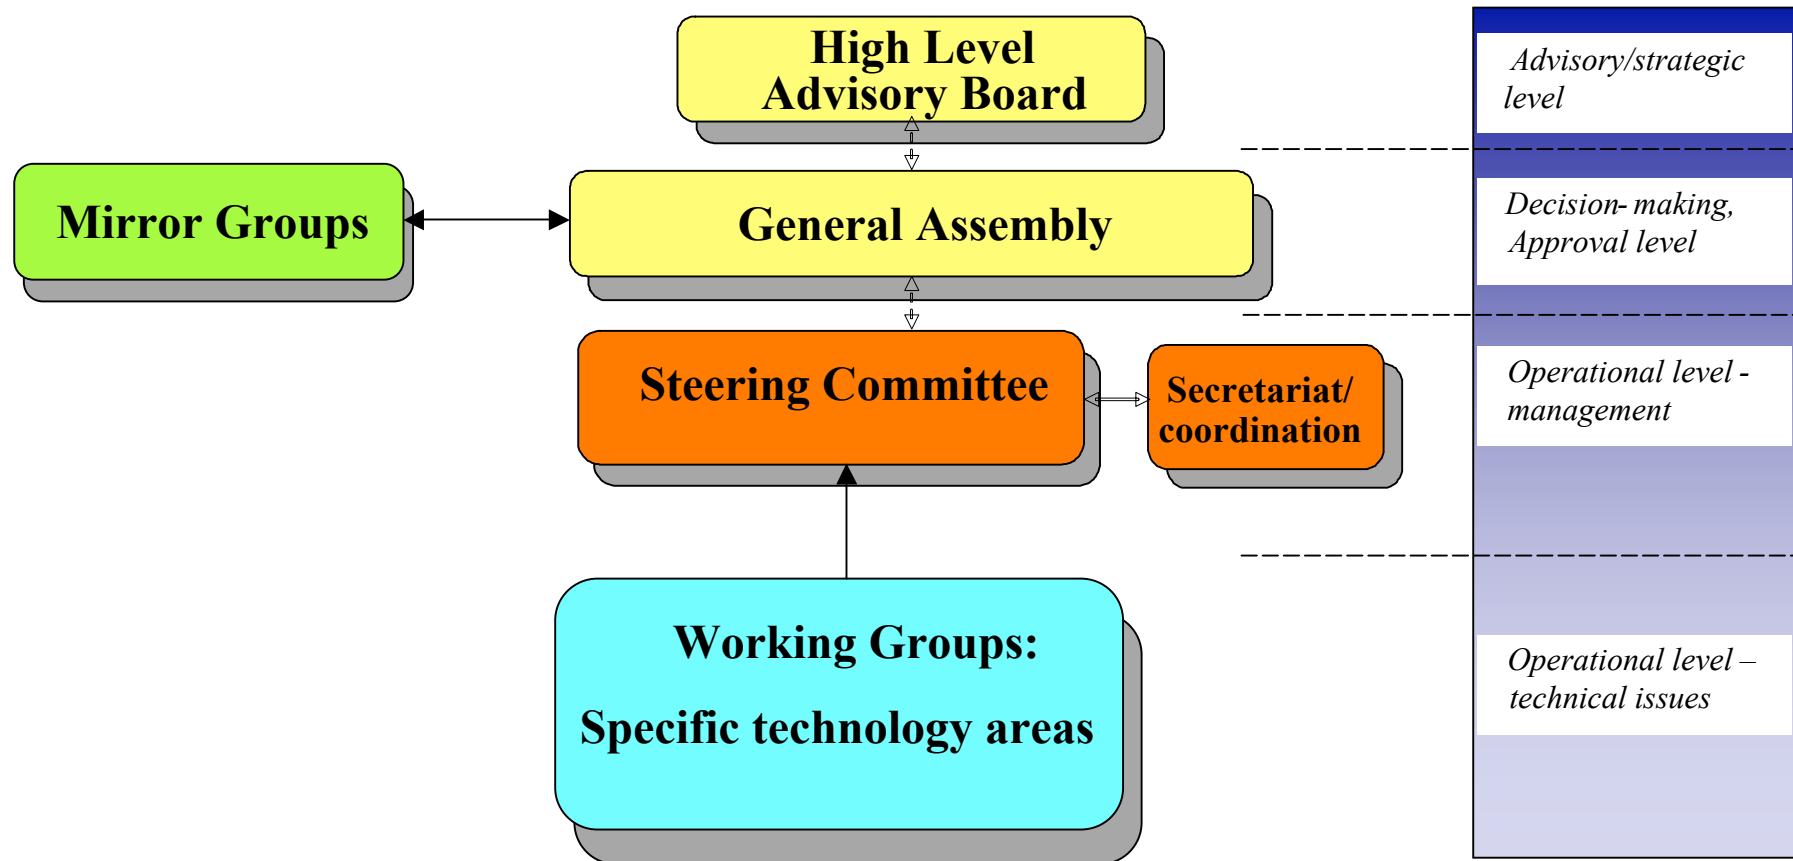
High Level Advisory Board

Mirror Groups

General Assembly

Steering Committee

Secretariat/ coordination

Working Groups:

Specific technology areas

Advisory/strategic level

Decision- making, Approval level

Operational level - management

Operational level – technical issues